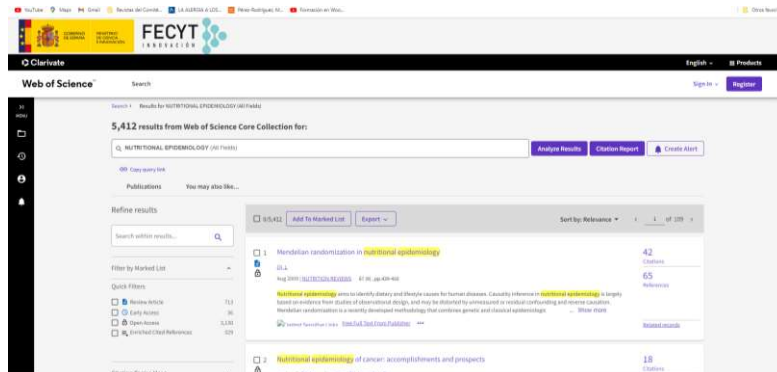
YouTube Maps Gmail Recetas del Comité... LA ALERGIA A LOS... Pérez-Rodríguez M... Formación en Web... Otros favoritos

GOBIERNO DE ESPAÑA MINISTERIO DE CIENCIA E INNOVACIÓN FECYT INNOVACIÓN

Clarivate English Products

Web of Science Search Sign In Register

MENU

Search > Results for NUTRITIONAL EPIDEMIOLOGY (All Fields)

5,412 results from Web of Science Core Collection for:

NUTRITIONAL EPIDEMIOLOGY (All Fields)

Analyze Results Citation Report Create Alert

Copy query link

Publications You may also like...

Refine results

Search within results...

Filter by Marked List

Quick Filters

Review Article 713
Early Access 36
Open Access 3,130
Enriched Cited References 329

0/5,412 Add To Marked List Export

Sort by: Relevance 1 of 109

1 Mendelian randomization in nutritional epidemiology

Qi, L

Aug 2009 | NUTRITION REVIEWS 67 (8), pp.439-450

Nutritional epidemiology aims to identify dietary and lifestyle causes for human diseases. Causality inference in nutritional epidemiology is largely based on evidence from studies of observational design, and may be distorted by unmeasured or residual confounding and reverse causation. Mendelian randomization is a recently developed methodology that combines genetic and classical epidemiology ... Show more

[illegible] Free Full Text From Publisher

42 Citations

65 References

Related records

2 Nutritional epidemiology of cancer: accomplishments and prospects

18 Citations